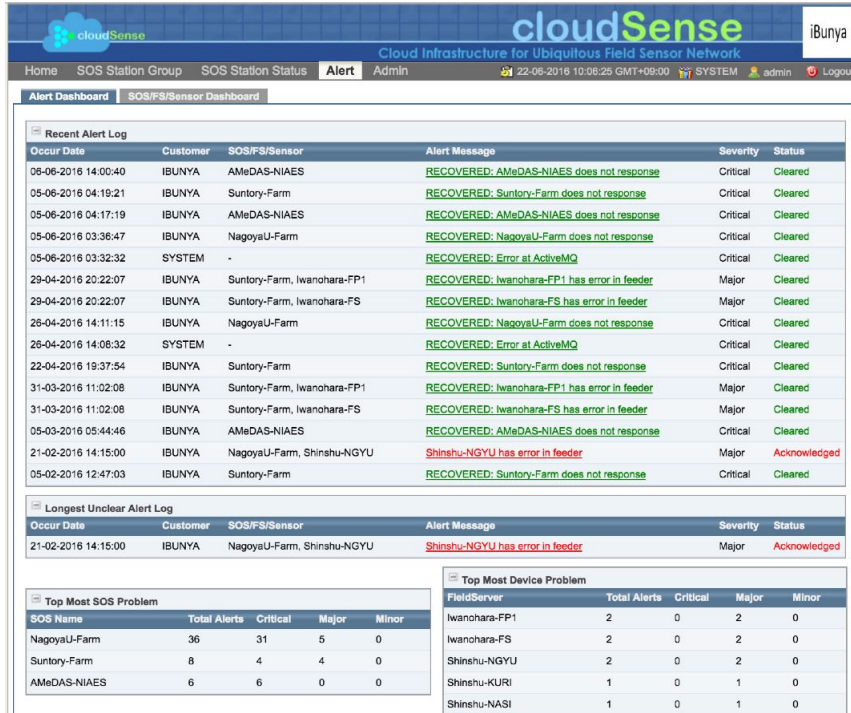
cloudSense

cloudSense

iBunya

Cloud Infrastructure for Ubiquitous Field Sensor Network

Home SOS Station Group SOS Station Status Alert Admin

22-06-2016 10:06:25 GMT+09:00 SYSTEM admin Logou

Alert Dashboard SOS/FS/Sensor Dashboard

Recent Alert Log

| Occur Date | Customer | SOS/FS/Sensor | Alert Message | Severity | Status |
|---|---|---|---|---|---|
| 06-06-2016 14:00:40 | IBUNYA | AMeDAS-NIAES | RECOVERED: AMeDAS-NIAES does not response | Critical | Cleared |
| 05-06-2016 04:19:21 | IBUNYA | Suntory-Farm | RECOVERED: Suntory-Farm does not response | Critical | Cleared |
| 05-06-2016 04:17:19 | IBUNYA | AMeDAS-NIAES | RECOVERED: AMeDAS-NIAES does not response | Critical | Cleared |
| 05-06-2016 03:36:47 | IBUNYA | NagoyaU-Farm | RECOVERED: NagoyaU-Farm does not response | Critical | Cleared |
| 05-06-2016 03:32:32 | SYSTEM | - | RECOVERED: Error at ActiveMQ | Critical | Cleared |
| 29-04-2016 20:22:07 | IBUNYA | Suntory-Farm, Iwanohara-FP1 | RECOVERED: Iwanohara-FP1 has error in feeder | Major | Cleared |
| 29-04-2016 20:22:07 | IBUNYA | Suntory-Farm, Iwanohara-FS | RECOVERED: Iwanohara-FS has error in feeder | Major | Cleared |
| 26-04-2016 14:11:15 | IBUNYA | NagoyaU-Farm | RECOVERED: NagoyaU-Farm does not response | Critical | Cleared |
| 26-04-2016 14:08:32 | SYSTEM | - | RECOVERED: Error at ActiveMQ | Critical | Cleared |
| 22-04-2016 19:37:54 | IBUNYA | Suntory-Farm | RECOVERED: Suntory-Farm does not response | Critical | Cleared |
| 31-03-2016 11:02:08 | IBUNYA | Suntory-Farm, Iwanohara-FP1 | RECOVERED: Iwanohara-FP1 has error in feeder | Major | Cleared |
| 31-03-2016 11:02:08 | IBUNYA | Suntory-Farm, Iwanohara-FS | RECOVERED: Iwanohara-FS has error in feeder | Major | Cleared |
| 05-03-2016 05:44:46 | IBUNYA | AMeDAS-NIAES | RECOVERED: AMeDAS-NIAES does not response | Critical | Cleared |
| 21-02-2016 14:15:00 | IBUNYA | NagoyaU-Farm, Shinshu-NGYU | Shinshu-NGYU has error in feeder | Major | Acknowledged |
| 05-02-2016 12:47:03 | IBUNYA | Suntory-Farm | RECOVERED: Suntory-Farm does not response | Critical | Cleared |

Longest Unclear Alert Log

| Occur Date | Customer | SOS/FS/Sensor | Alert Message | Severity | Status |
|---|---|---|---|---|---|
| 21-02-2016 14:15:00 | IBUNYA | NagoyaU-Farm, Shinshu-NGYU | Shinshu-NGYU has error in feeder | Major | Acknowledged |

Top Most SOS Problem

| SOS Name | Total Alerts | Critical | Major | Minor |
|---|---|---|---|---|
| NagoyaU-Farm | 36 | 31 | 5 | 0 |
| Suntory-Farm | 8 | 4 | 4 | 0 |
| AMeDAS-NIAES | 6 | 6 | 0 | 0 |

Top Most Device Problem

| FieldServer | Total Alerts | Critical | Major | Minor |
|---|---|---|---|---|
| Iwanohara-FP1 | 2 | 0 | 2 | 0 |
| Iwanohara-FS | 2 | 0 | 2 | 0 |
| Shinshu-NGYU | 2 | 0 | 2 | 0 |
| Shinshu-KURI | 1 | 0 | 1 | 0 |
| Shinshu-NASI | 1 | 0 | 1 | 0 |